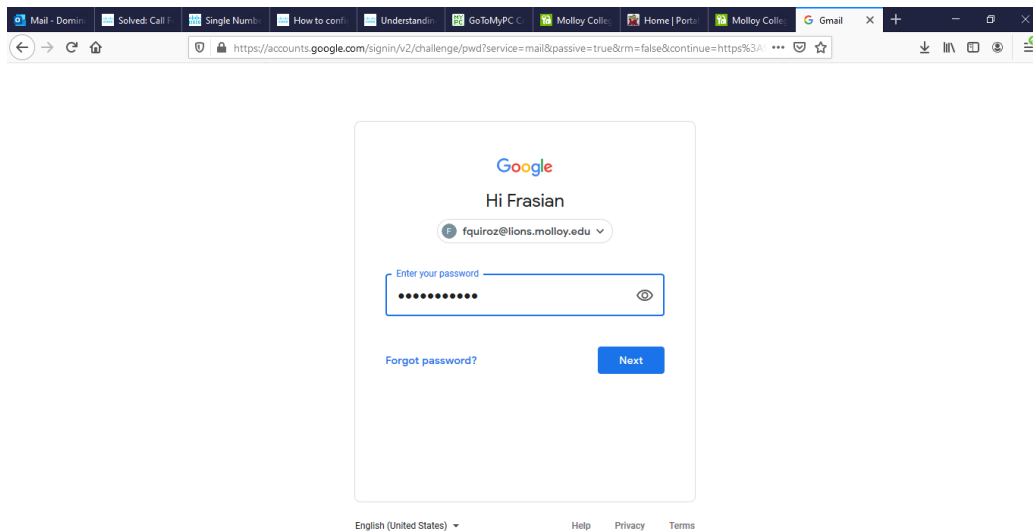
Mail - Domin | Solved: Call F | Single Numbe | How to conf | Understandin | GoToMyPC C | Molloy Colle | Home | Porta | Molloy Colle | Gmail

https://accounts.google.com/signin/v2/challenge/pwd?service=mail&passive=true&rm=false&continue=https%3A

Google

Hi Frasian

F fquiroz@lions.molloy.edu

Enter your password

•••••••••••

Forgot password?

Next

English (United States)

Help Privacy Terms